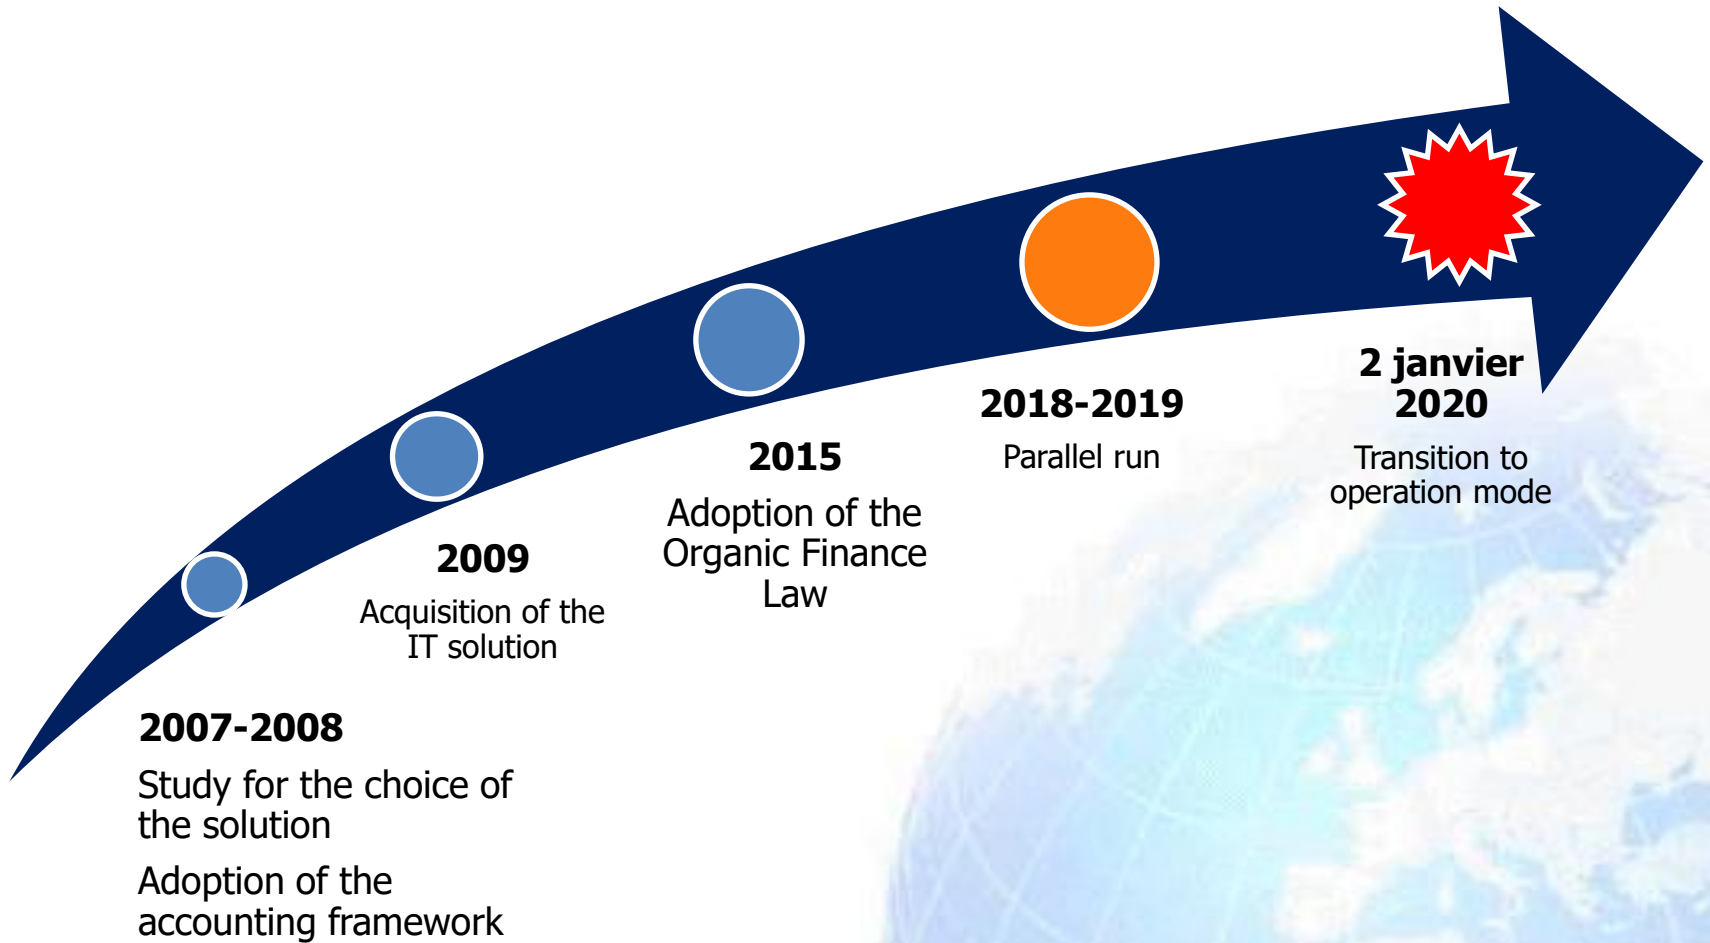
2007-2008

Study for the choice of the solution

Adoption of the accounting framework

2009

Acquisition of the IT solution

2015

Adoption of the Organic Finance Law

2018-2019

Parallel run

2 janvier 2020

Transition to operation mode